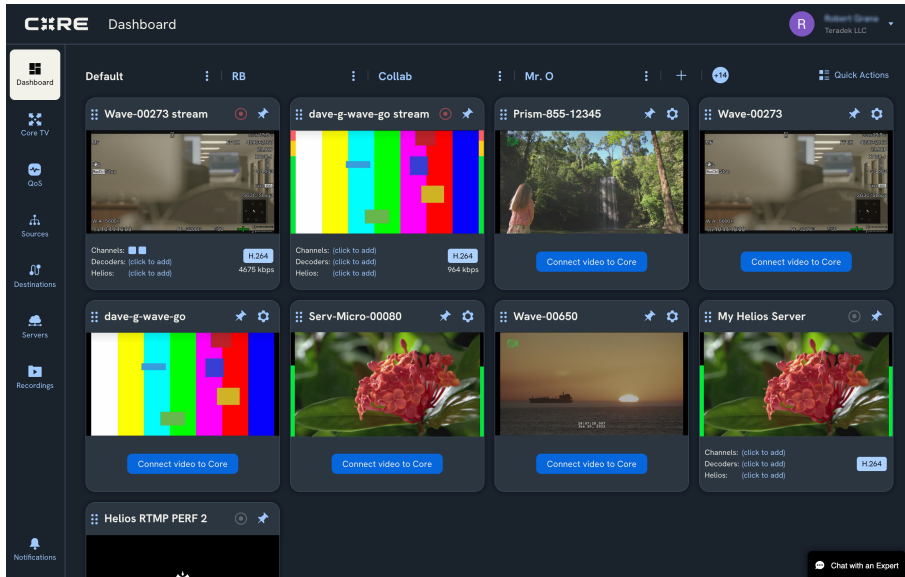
CORE Dashboard

R Robert Grana
Teradek LLC

Dashboard
Core TV
QoS
Sources
Destinations
Servers
Recordings
Notifications

Default RB Collab Mr. O + +14 Quick Actions

Wave-00273 stream
Channels:
Decoders: (click to add)
Helios: (click to add)
H.264
4675 kbps

dave-g-wave-go stream
Channels: (click to add)
Decoders: (click to add)
Helios: (click to add)
H.264
964 kbps

Prism-855-12345
Connect video to Core

Wave-00273
Connect video to Core

dave-g-wave-go
Connect video to Core

Serv-Micro-00080
Connect video to Core

Wave-00650
Connect video to Core

My Helios Server
Channels: (click to add)
Decoders: (click to add)
Helios: (click to add)
H.264

Helios RTMP PERF 2

Chat with an Expert